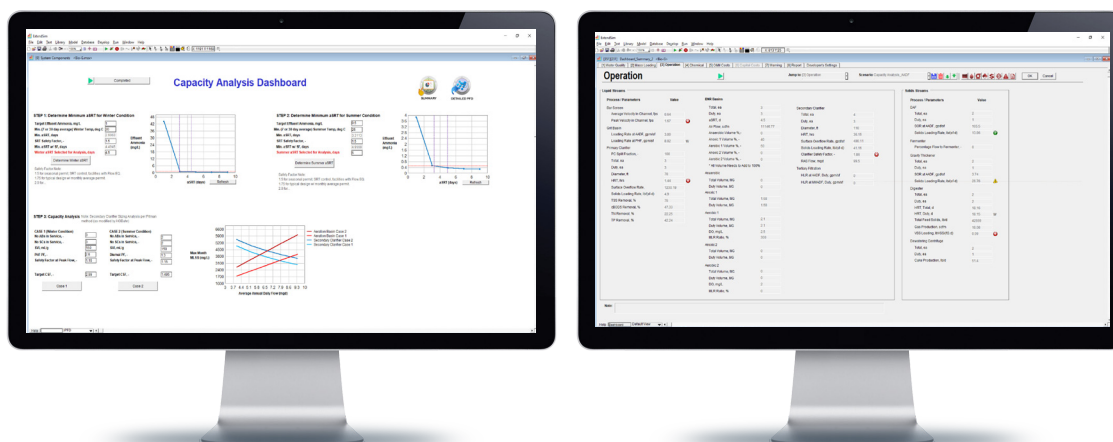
Capacity Analysis Dashboard

Completed

STEP 1: Determine Minimum aSRT for Winter Condition

Determine Winter aSRT

STEP 2: Determine Minimum aSRT for Summer Condition

Determine Summer aSRT

STEP 3: Capacity Analysis

Case 1

Case 2

Operation

Liquid Streams

Solids Streams

Process / Parameters

Value

OK

Cancel